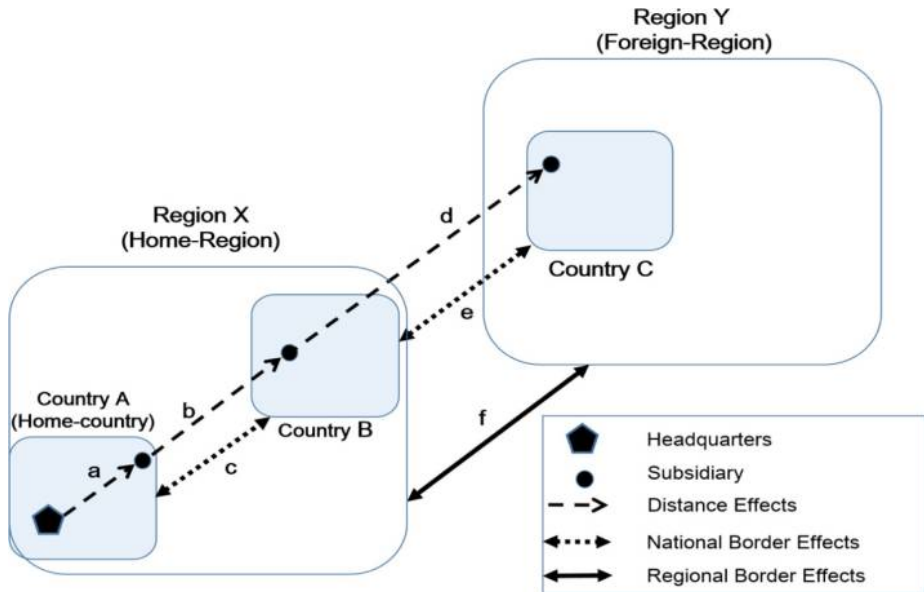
Region Y
(Foreign-Region)

Region X
(Home-Region)

d

Country C

e

Country A
(Home-country)

b

Country B

f

a

c

Headquarters
Subsidiary
Distance Effects
National Border Effects
Regional Border Effects